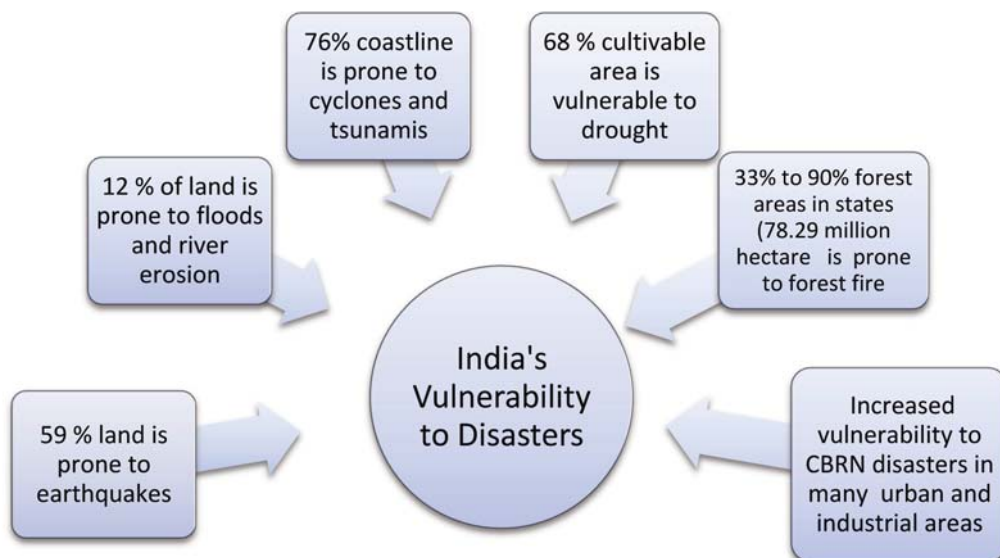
76% coastline is prone to cyclones and tsunamis

68 % cultivable area is vulnerable to drought

12 % of land is prone to floods and river erosion

33% to 90% forest areas in states (78.29 million hectare is prone to forest fire

India's Vulnerability to Disasters

59 % land is prone to earthquakes

Increased vulnerability to CBRN disasters in many urban and industrial areas